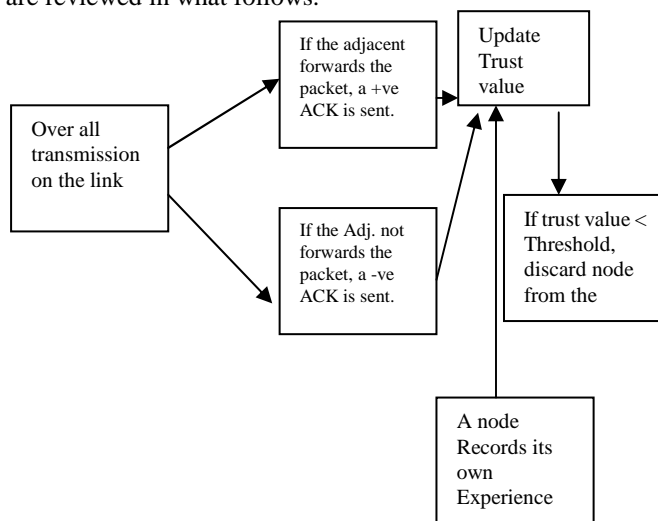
are reviewed in what follows.

Over all transmission on the link

If the adjacent forwards the packet, a +ve ACK is sent.

If the Adj. not forwards the packet, a -ve ACK is sent.

Update Trust value

If trust value < Threshold, discard node from the

A node Records its own Experience